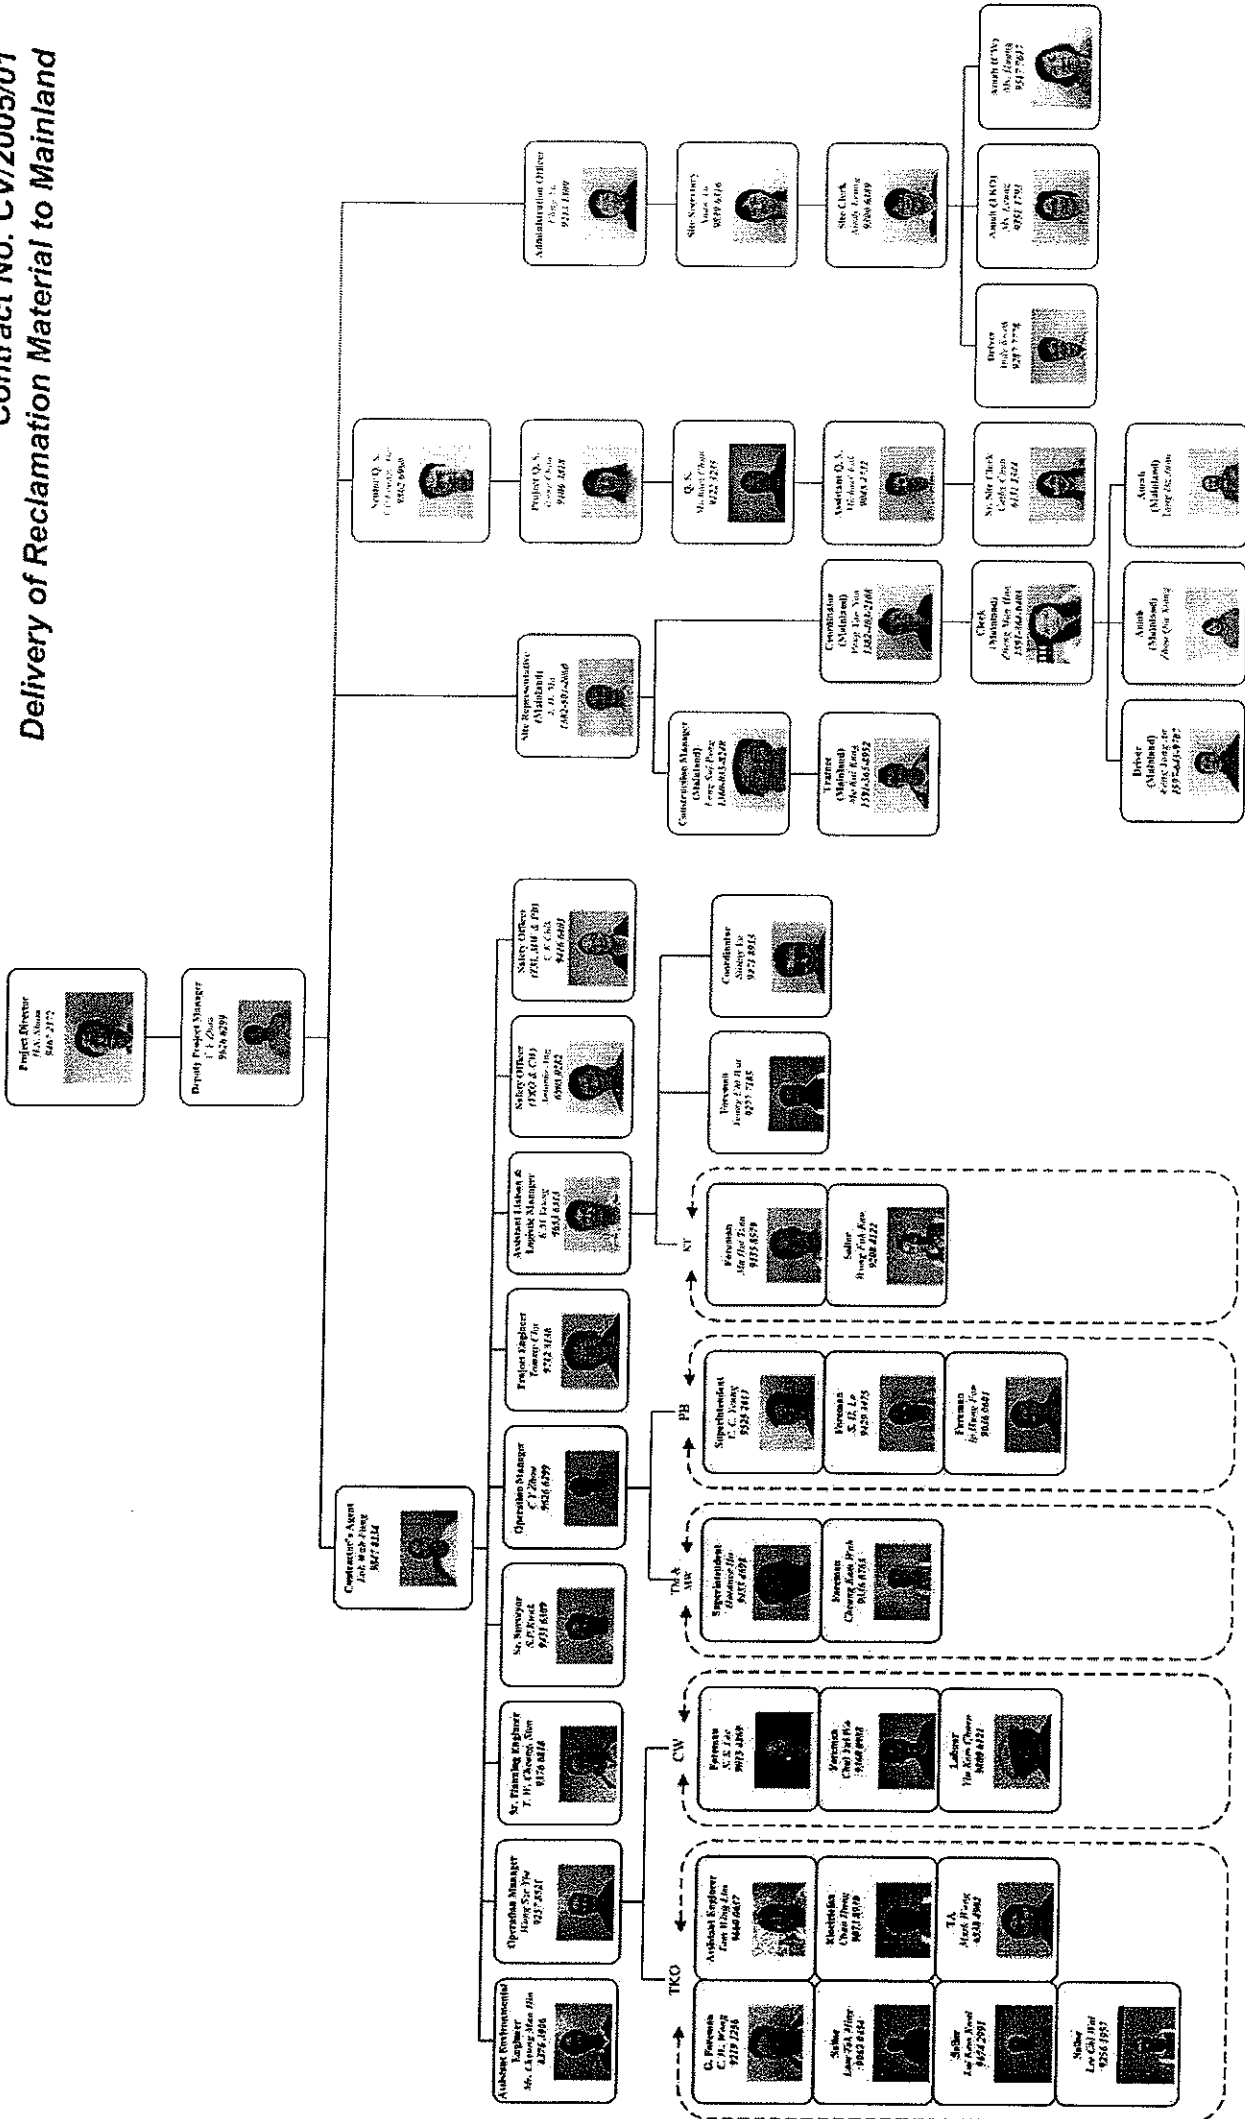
Contract No. CV/2005/01
Delivery of Reclamation Material to Mainland

Project Director
H.N. Mota
9467 2172

Deputy Project Manager
T. K. Chen
9626 6299

Contractor's Agent
Lok Wah Fung
9647 8334

Assistant Environmental Engineer
Ms. Cheung Man Yin
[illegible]

Operation Manager
Wong Sze Yin
9237 5531

Sr. Planning Engineer
T. W. Cheung, Sion
9376 0818

Sr. Surveyor
S.P. Kwok
9731 6589

Operation Manager
C.Y. Zhou
9626 6299

Project Engineer
Tommy Chu
9732 3530

Assistant Liaison & Logistic Manager
K.M. Leung
9653 6313

Safety Officer
(TKO & CW)
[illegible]
6908 0232

Safety Officer
(TM, MW & PB)
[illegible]
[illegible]

Site Representative
(Mainland)
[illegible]
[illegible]

Senior Q.S.
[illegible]
9502 6960

Administration Officer
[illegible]
9213 1899

TKO

G. Foreman
C.H. Wong
9219 1296

Assistant Engineer
Lam Wing Lim
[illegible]

Sailor
Lam Tak Hing
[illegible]

Electrician
Chan Tsang
9073 8910

Sailor
Lai Kam Kwai
9454 2091

T.A.
Mark Wong
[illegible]

Sailor
Lee Chi Wai
9256 1957

CW

Foreman
S. K. Lee
9073 4868

Foreman
Choi Yat Wa
9368 0998

Labour
Yiu Kam Chuen
9489 4121

TM & MW

Superintendent
Ambrose Ho
9853 4608

Foreman
Cheung Kam Wah
9136 0765

PB

Superintendent
C. C. Yeung
9528 7417

Foreman
S. H. Lo
9420 3475

Foreman
Ip Hung Fai
9036 0661

KT

Foreman
Ma Hoi Tsan
9135 8570

Sailor
Wong Fuk Kee
9208 4122

Foreman
Jenny Yiu Wai
9233 7185

Coordinator
Sidney Lo
9271 8915

Construction Manager
(Mainland)
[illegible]
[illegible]

Trainee
(Mainland)
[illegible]
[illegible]

Coordinator
(Mainland)
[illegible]
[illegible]

Clerk
(Mainland)
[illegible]
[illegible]

Driver
(Mainland)
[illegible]
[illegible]

Amah
(Mainland)
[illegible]

Amah
(Mainland)
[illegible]

Project Q.S.
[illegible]
9406 3318

Q.S.
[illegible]
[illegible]

Assistant Q.S.
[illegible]
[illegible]

Sr. Site Clerk
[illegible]
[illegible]

Site Secretary
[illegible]
9839 6316

Site Clerk
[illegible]
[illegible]

Driver
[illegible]
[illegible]

Amah (TKO)
Ms. Leung
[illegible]

Amah (CW)
Ms. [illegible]
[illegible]